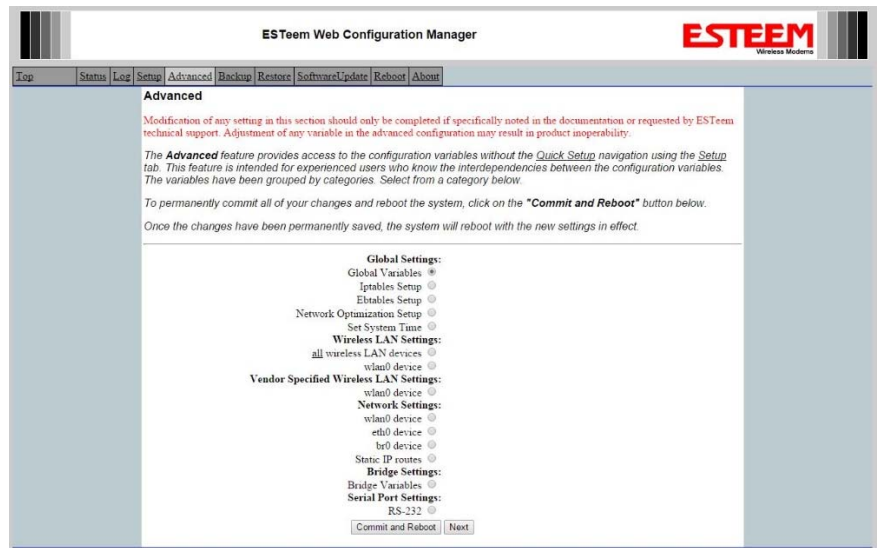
ESTeem Web Configuration Manager

ESTEEM Wireless Modems

Top | Status | Log | Setup | Advanced | Backup | Restore | SoftwareUpdate | Reboot | About

Advanced

Modification of any setting in this section should only be completed if specifically noted in the documentation or requested by ESTeem technical support. Adjustment of any variable in the advanced configuration may result in product inoperability.

The **Advanced** feature provides access to the configuration variables without the Quick Setup navigation using the Setup tab. This feature is intended for experienced users who know the interdependencies between the configuration variables. The variables have been grouped by categories. Select from a category below.

To permanently commit all of your changes and reboot the system, click on the **"Commit and Reboot"** button below.

Once the changes have been permanently saved, the system will reboot with the new settings in effect.

**Global Settings:**
Global Variables
Iptables Setup
Ebtables Setup
Network Optimization Setup
Set System Time
**Wireless LAN Settings:**
all wireless LAN devices
wlan0 device
**Vendor Specified Wireless LAN Settings:**
wlan0 device
**Network Settings:**
wlan0 device
eth0 device
br0 device
Static IP routes
**Bridge Settings:**
Bridge Variables
**Serial Port Settings:**
RS-232

Commit and Reboot | Next